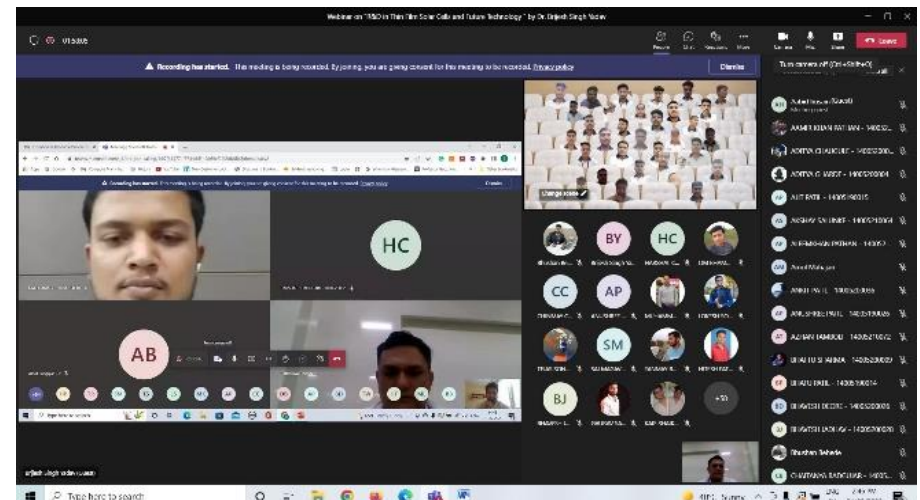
Webinar on "R&D in Thin Film Solar Cells and Future Technology" by Dr. Brijesh Singh Yadav

Recording has started. This meeting is being recorded. By joining, you are giving consent for this meeting to be recorded. Privacy policy

Dismiss

Leave

Turn camera off (Ctrl+Shift+O)

HC

AB

BY

HC

CC

AP

SM

BJ

Change scene

Aabid Hussain (Guest)

AARTI KUMARI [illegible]

ADITYA CHAUGULE - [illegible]

ADITYA G. VAIDYA - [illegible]

AJIT PATIL - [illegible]

AKSHAY SAWANT - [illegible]

ALFRAMAN PATHAN - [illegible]

Anand Mahajan

ANKIT PATIL - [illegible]

ANUSHREE PATIL - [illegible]

AZHAN TAMBOLI - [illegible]

BHAGYASHRI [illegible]

BHAGYA PATIL - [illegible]

BHAVESH DESHMUKH - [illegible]

BHAVESH JADHAV - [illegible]

Bhushan Jadhav

CHAITANYA SARDESAI - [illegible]

Brijesh singh yadav (Guest)

+50

Type here to search